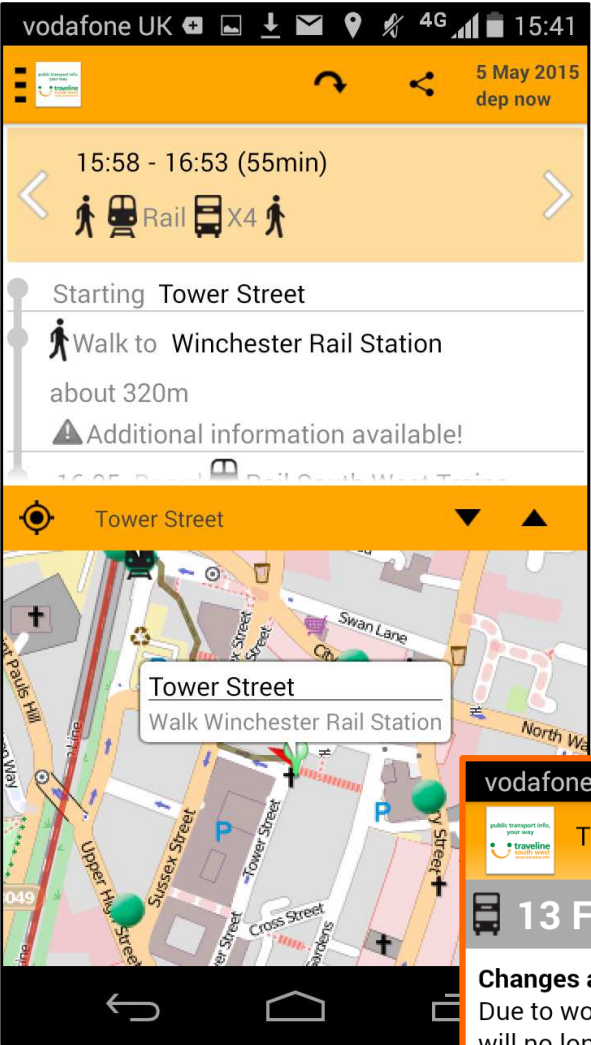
vodafone UK 4G 15:41

public transport info, your way traveline south west

5 May 2015
dep now

15:58 - 16:53 (55min)

Rail X4

Starting Tower Street

Walk to Winchester Rail Station

about 320m

Additional information available!

Tower Street

Swan Lane

City

St Pauls Hill

Station Hill

Tower Street

Walk Winchester Rail Station

North Wa

P

P

Upper High Street

Sussex Street

Tower Street

Cross Street

Gardens

Street

049

vodafone

public transport info, your way traveline south west

T

13 F

Changes a

Due to wo

will no lon